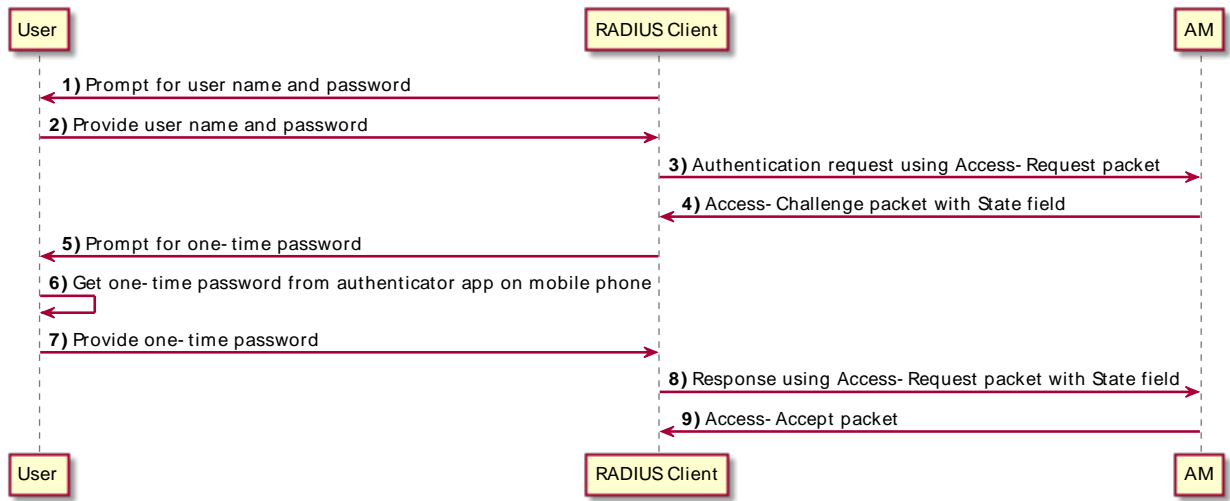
User

RADIUS Client

AM

1) Prompt for user name and password

2) Provide user name and password

3) Authentication request using Access- Request packet

4) Access- Challenge packet with State field

5) Prompt for one- time password

6) Get one- time password from authenticator app on mobile phone

7) Provide one- time password

8) Response using Access- Request packet with State field

9) Access- Accept packet

User

RADIUS Client

AM